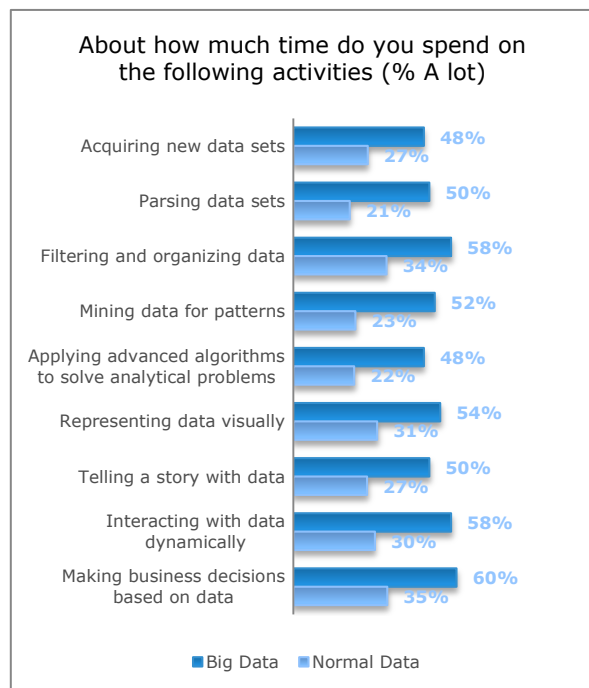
About how much time do you spend on the following activities (% A lot)

Acquiring new data sets 48% 27%

Parsing data sets 50% 21%

Filtering and organizing data 58% 34%

Mining data for patterns 52% 23%

Applying advanced algorithms to solve analytical problems 48% 22%

Representing data visually 54% 31%

Telling a story with data 50% 27%

Interacting with data dynamically 58% 30%

Making business decisions based on data 60% 35%

Big Data Normal Data